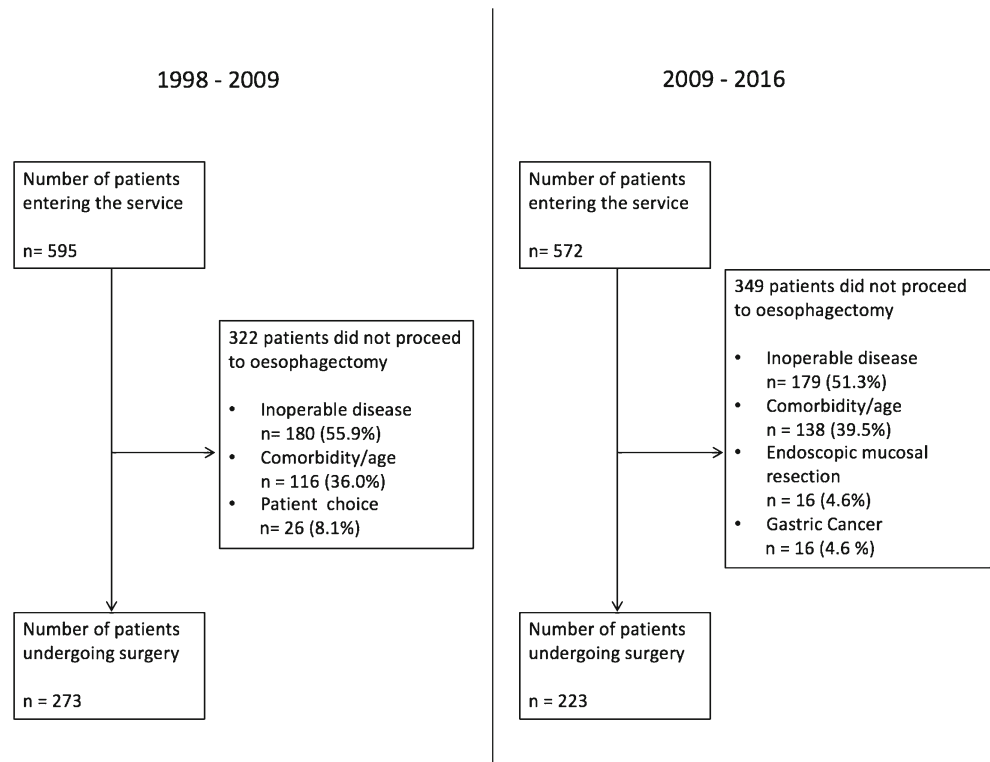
1998 - 2009

Number of patients entering the service

n= 595

322 patients did not proceed to oesophagectomy

- Inoperable disease n= 180 (55.9%)
- Comorbidity/age n = 116 (36.0%)
- Patient choice n= 26 (8.1%)

Number of patients undergoing surgery

n = 273

2009 - 2016

Number of patients entering the service

n= 572

349 patients did not proceed to oesophagectomy

- Inoperable disease n= 179 (51.3%)
- Comorbidity/age n = 138 (39.5%)
- Endoscopic mucosal resection n = 16 (4.6%)
- Gastric Cancer n = 16 (4.6 %)

Number of patients undergoing surgery

n = 223